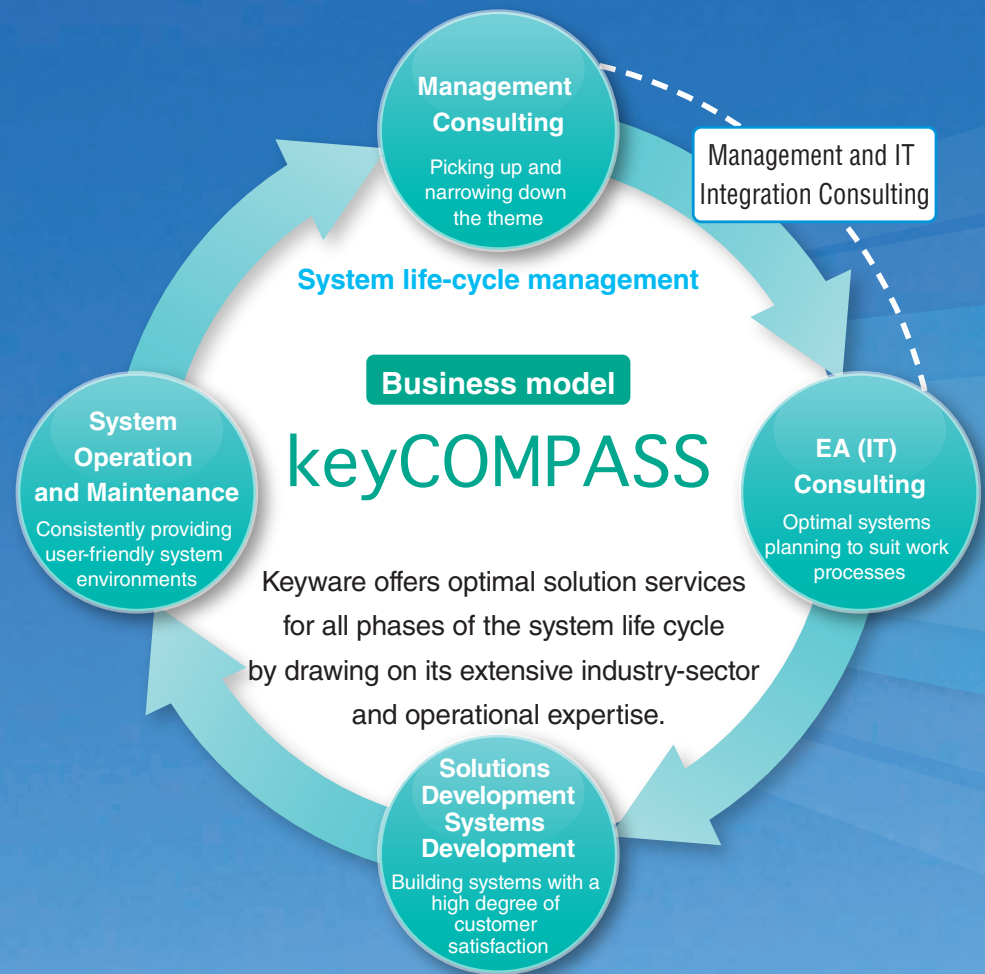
Management Consulting

Picking up and narrowing down the theme

Management and IT Integration Consulting

System life-cycle management

Business model

keyCOMPASS

System Operation and Maintenance

Consistently providing user-friendly system environments

EA (IT) Consulting

Optimal systems planning to suit work processes

Keyware offers optimal solution services for all phases of the system life cycle by drawing on its extensive industry-sector and operational expertise.

Solutions Development Systems Development

Building systems with a high degree of customer satisfaction